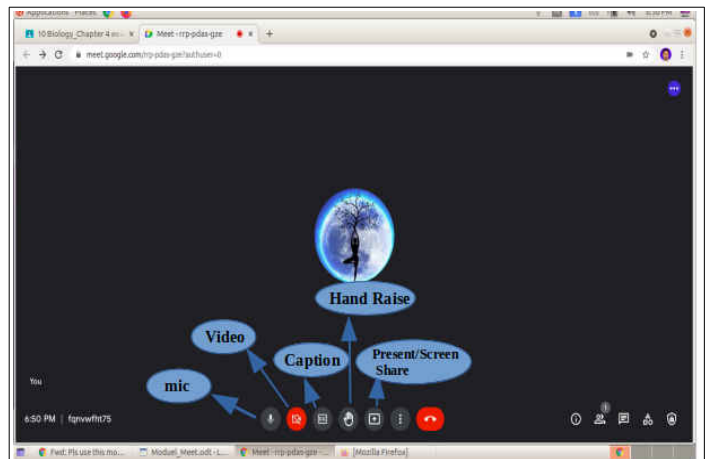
Applications Places

10 Biology_Chapter 4 ex... ×
Meet - rrp-pdas-gze ×
+

meet.google.com/rrp-pdas-gze?authuser=0

Hand Raise

Video

Caption

Present/Screen Share

mic

You

6:50 PM | fqnvwfht75

Fwd: Pls use this mo...
Moduel_Meet.odt - L...
Meet - rrp-pdas-gze -...
[Mozilla Firefox]